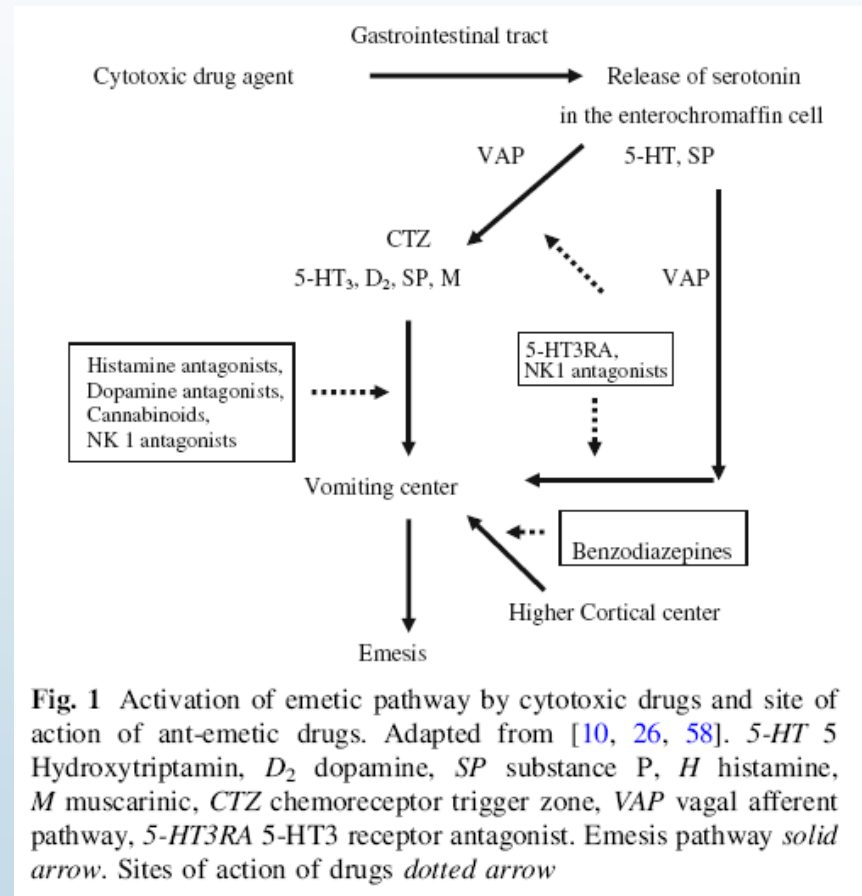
Gastrointestinal tract

Cytotoxic drug agent

Release of serotonin in the enterochromaffin cell

VAP

5-HT, SP

CTZ
5-HT$_3$, D$_2$, SP, M

VAP

Histamine antagonists, Dopamine antagonists, Cannabinoids, NK 1 antagonists

5-HT3RA, NK1 antagonists

Vomiting center

Benzodiazepines

Higher Cortical center

Emesis

**Fig. 1** Activation of emetic pathway by cytotoxic drugs and site of action of ant-emetic drugs. Adapted from [10, 26, 58]. *5-HT* 5 Hydroxytriptamin, *D$_2$* dopamine, *SP* substance P, *H* histamine, *M* muscarinic, *CTZ* chemoreceptor trigger zone, *VAP* vagal afferent pathway, *5-HT3RA* 5-HT3 receptor antagonist. Emesis pathway *solid arrow*. Sites of action of drugs *dotted arrow*